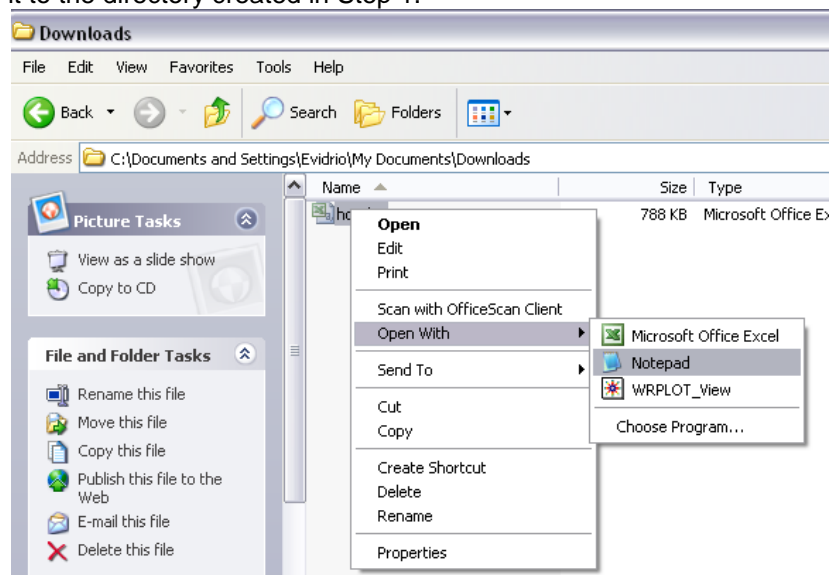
it to the directory created in Step 1.

Downloads

File Edit View Favorites Tools Help

Back Search Folders

Address C:\Documents and Settings\Evidrio\My Documents\Downloads

Picture Tasks

View as a slide show
Copy to CD

File and Folder Tasks

Rename this file
Move this file
Copy this file
Publish this file to the Web
E-mail this file
Delete this file

Name | Size | Type
ho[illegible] | 788 KB | Microsoft Office Ex

Open
Edit
Print
Scan with OfficeScan Client
Open With
Send To
Cut
Copy
Create Shortcut
Delete
Rename
Properties

Microsoft Office Excel
Notepad
WRPLOT_View
Choose Program...